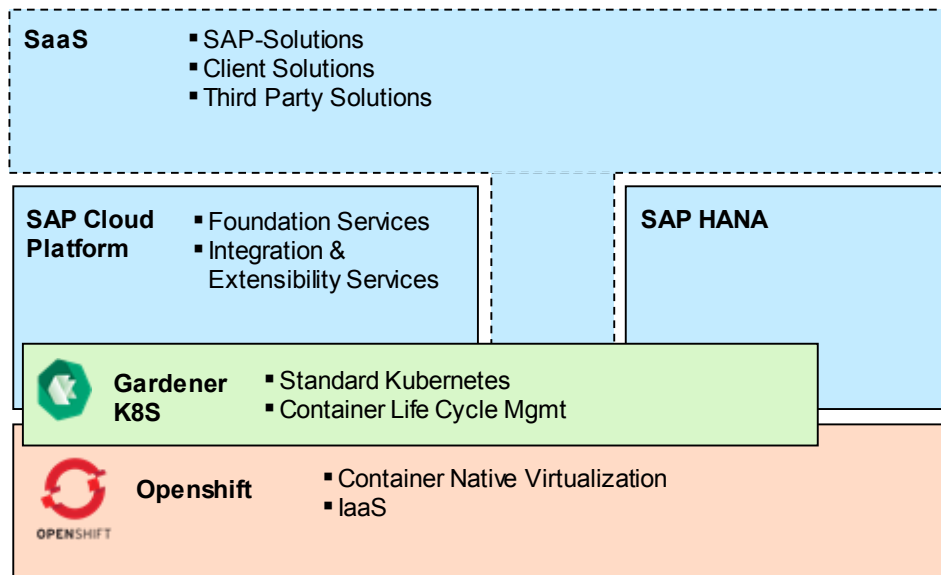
SaaS
- SAP-Solutions
- Client Solutions
- Third Party Solutions

SAP Cloud Platform
- Foundation Services
- Integration & Extensibility Services

SAP HANA

Gardener K8S
- Standard Kubernetes
- Container Life Cycle Mgmt

OPENSHIFT

Openshift
- Container Native Virtualization
- IaaS